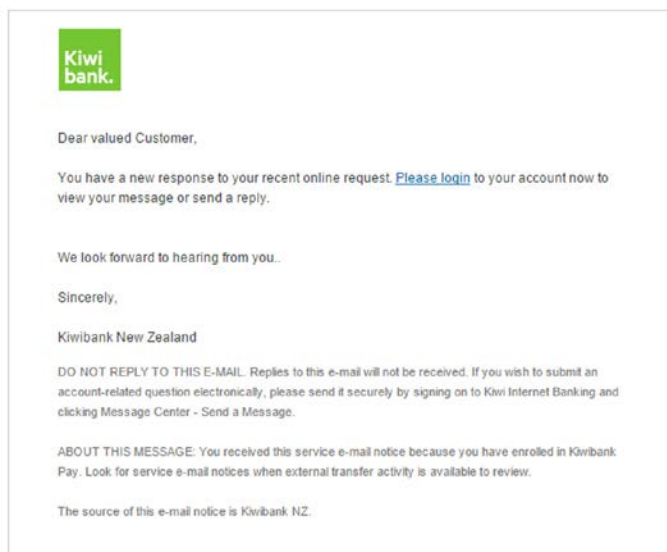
Kiwi bank.

Dear valued Customer,

You have a new response to your recent online request. Please login to your account now to view your message or send a reply.

We look forward to hearing from you..

Sincerely,

Kiwibank New Zealand

DO NOT REPLY TO THIS E-MAIL. Replies to this e-mail will not be received. If you wish to submit an account-related question electronically, please send it securely by signing on to Kiwi Internet Banking and clicking Message Center - Send a Message.

ABOUT THIS MESSAGE: You received this service e-mail notice because you have enrolled in Kiwibank Pay. Look for service e-mail notices when external transfer activity is available to review.

The source of this e-mail notice is Kiwibank NZ.